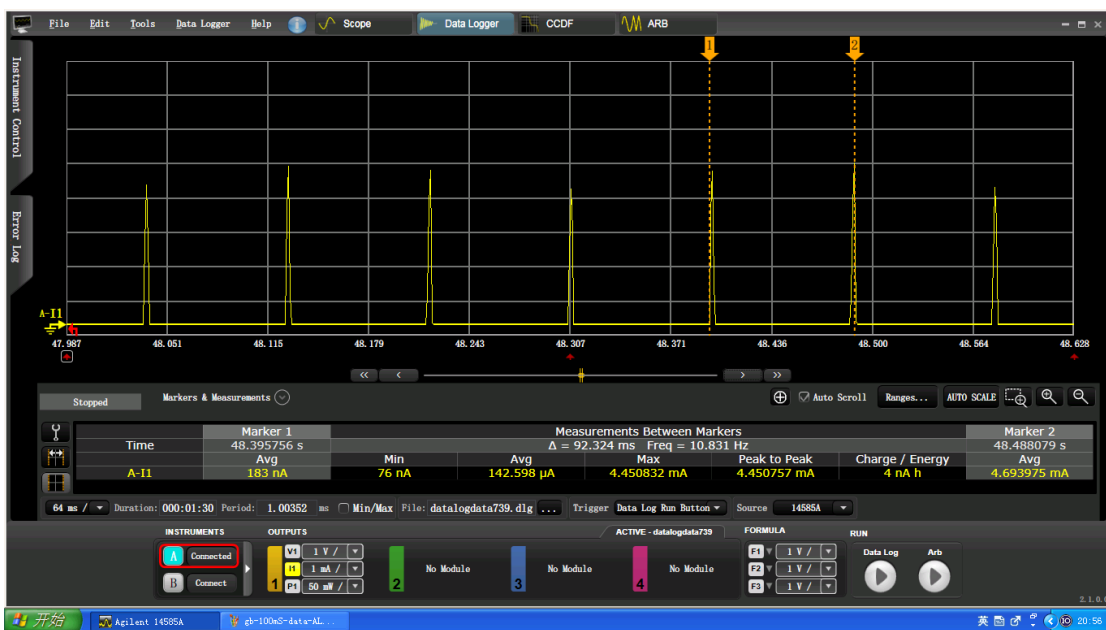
File Edit Tools Data Logger Help Scope Data Logger CCDF ARB

Instrument Control

Error Log

1 2

A-I1

47.987 48.051 48.115 48.179 48.243 48.307 48.371 48.436 48.500 48.564 48.628

Stopped Markers & Measurements Auto Scroll Ranges... AUTO SCALE

| | Marker 1 | Measurements Between Markers | | | | | Marker 2 |
|---|---|---|---|---|---|---|---|
| Time | 48.395756 s | Δ = 92.324 ms Freq = 10.831 Hz | | | | | 48.488079 s |
| | Avg | Min | Avg | Max | Peak to Peak | Charge / Energy | Avg |
| A-I1 | 183 nA | 76 nA | 142.598 µA | 4.450832 mA | 4.450757 mA | 4 nA h | 4.693975 mA |

64 ms / Duration: 000:01:30 Period: 1.00352 ms Min/Max File: datalogdata739.dlg ... Trigger Data Log Run Button Source 14585A

INSTRUMENTS OUTPUTS ACTIVE - datalogdata739 FORMULA RUN

A Connected
B Connect

V1 1 V /
I1 1 mA /
P1 50 mW /
1

2 No Module
3 No Module
4 No Module

F1 1 V /
F2 1 V /
F3 1 V /

Data Log Arb

2.1.0.

开始 Agilent 14585A gb-100mS-data-AL...

英 20:56